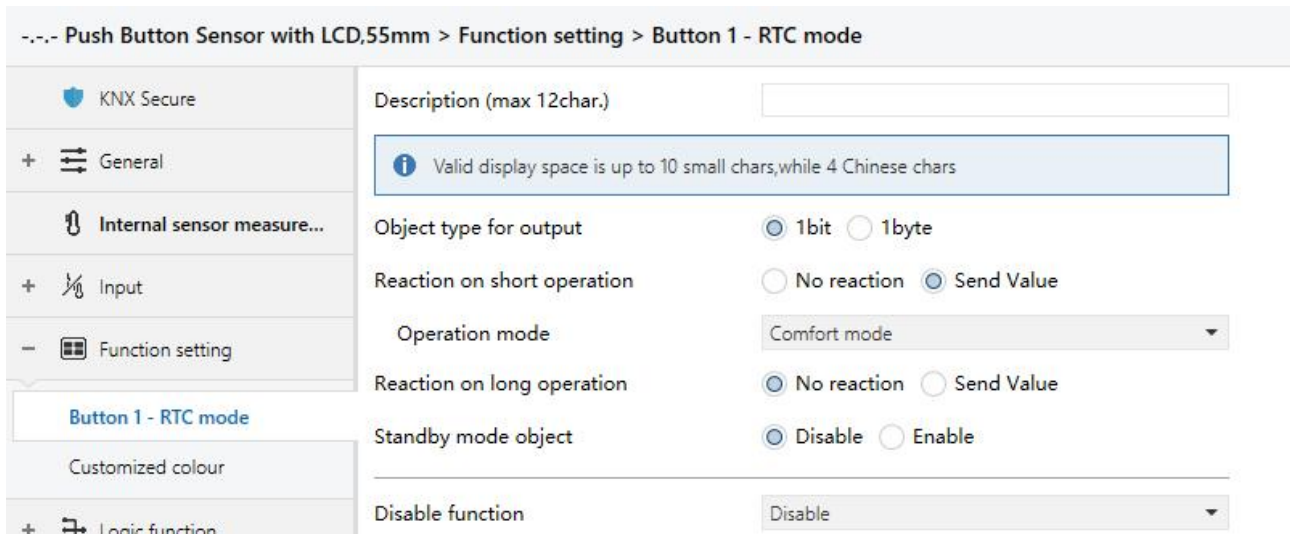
-.-.- Push Button Sensor with LCD,55mm > Function setting > Button 1 - RTC mode

KNX Secure

+ General

Internal sensor measure...

+ Input

− Function setting

Button 1 - RTC mode

Customized colour

+ Logic function

Description (max 12char.)

Valid display space is up to 10 small chars,while 4 Chinese chars

Object type for output | 1bit | 1byte

Reaction on short operation | No reaction | Send Value

Operation mode | Comfort mode

Reaction on long operation | No reaction | Send Value

Standby mode object | Disable | Enable

Disable function | Disable